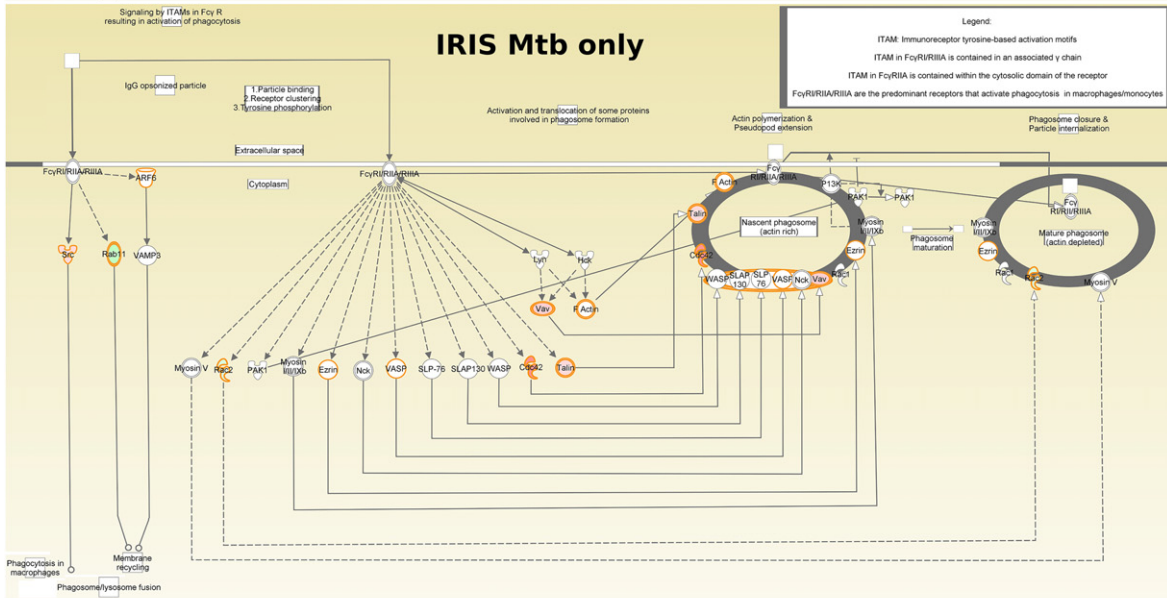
Signaling by ITAMs in Fcγ R resulting in activation of phagocytosis

IRIS Mtb only

Legend:

ITAM: Immunoreceptor tyrosine-based activation motifs

ITAM in FcγRI/RIIIA is contained in an associated γ chain

ITAM in FcγRIIA is contained within the cytosolic domain of the receptor

FcγRI/RIIA/RIIIA are the predominant receptors that activate phagocytosis in macrophages/monocytes

IgG opsonized particle

1.Particle binding
2.Receptor clustering
3.Tyrosine phosphorylation

Activation and translocation of some proteins involved in phagosome formation

Actin polymerization & Pseudopod extension

Phagosome closure & Particle internalization

Extracellular space

Cytoplasm

FcγRI/RIIA/RIIIA

ARF6

FcγRI/RIIA/RIIIA

Fcγ RI/RIIA/RIIIA

F Actin

PI3K

PAK1

PAK1

Talin

Nascent phagosome (actin rich)

Myosin I/II/IXb

Cdc42

Ezrin

Phagosome maturation

Myosin I/II/IXb

Ezrin

Fcγ RI/RII/RIIIA

Mature phagosome (actin depleted)

Src

Rab11

VAMP3

Lyn

Hck

WASP

SLAP 130

SLP 76

VASP

Nck

Vav

Rac1

Rac1

Rac2

Myosin V

Vav

F Actin

Myosin V

Rac2

PAK1

Myosin I/II/IXb

Ezrin

Nck

VASP

SLP-76

SLAP130

WASP

Cdc42

Talin

Phagocytosis in macrophages

Membrane recycling

Phagosome/lysosome fusion